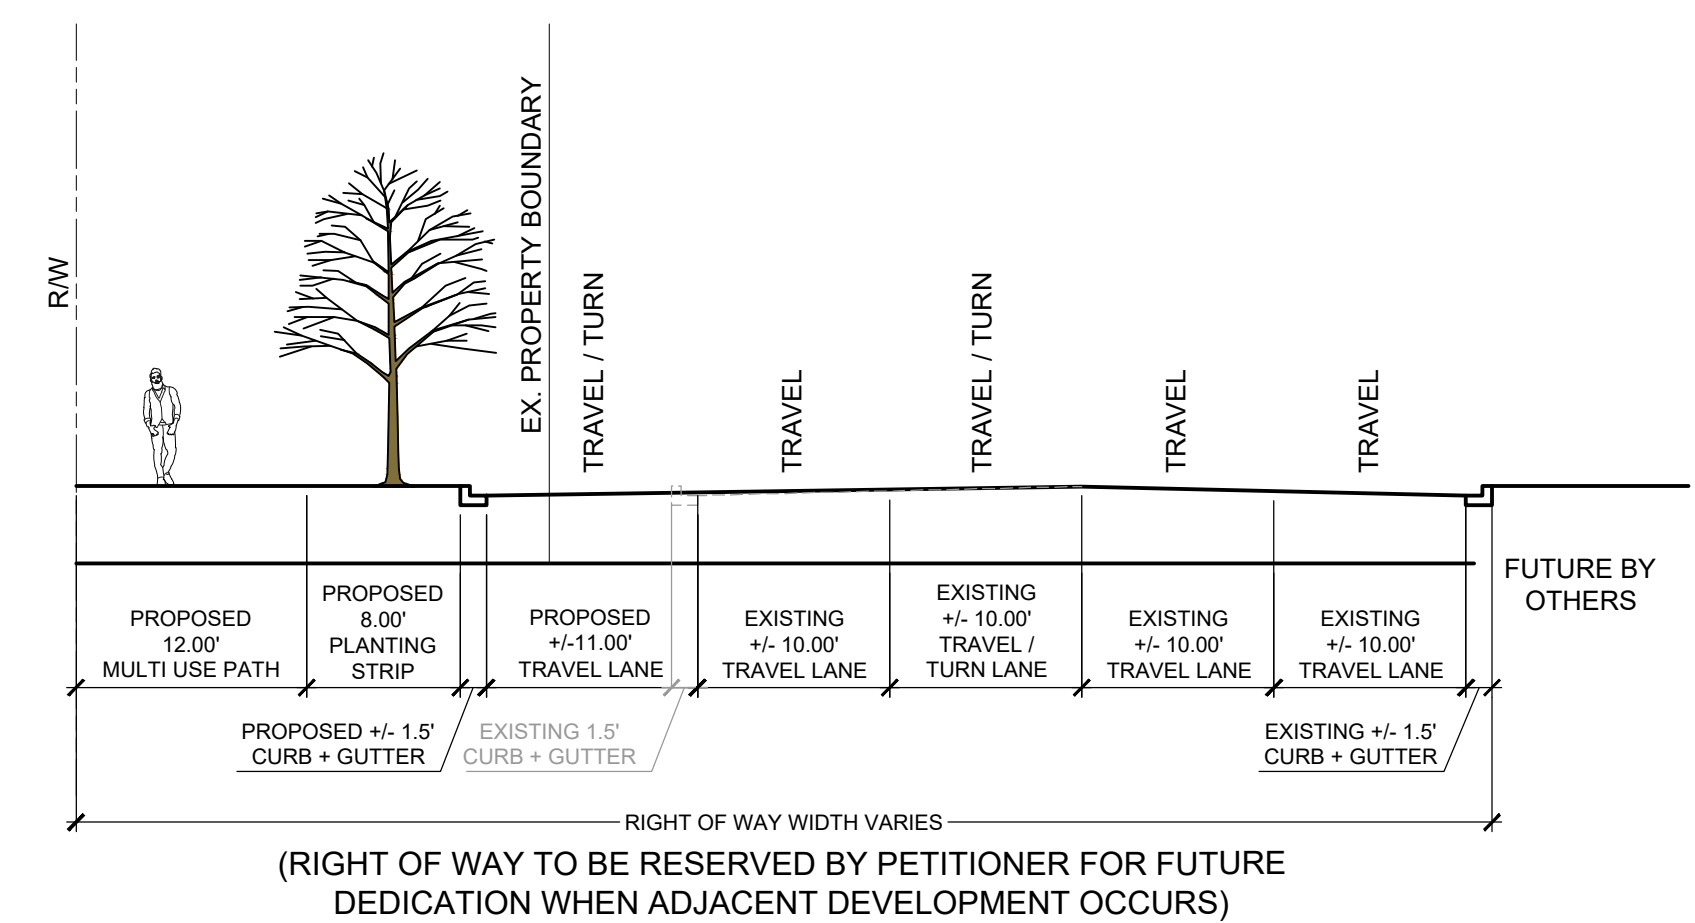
R/W

EX. PROPERTY BOUNDARY

TRAVEL / TURN

TRAVEL

TRAVEL / TURN

TRAVEL

TRAVEL

PROPOSED 12.00' MULTI USE PATH

PROPOSED 8.00' PLANTING STRIP

PROPOSED +/-11.00' TRAVEL LANE

EXISTING +/- 10.00' TRAVEL LANE

EXISTING +/- 10.00' TRAVEL / TURN LANE

EXISTING +/- 10.00' TRAVEL LANE

EXISTING +/- 10.00' TRAVEL LANE

FUTURE BY OTHERS

PROPOSED +/- 1.5' CURB + GUTTER

EXISTING 1.5' CURB + GUTTER

EXISTING +/- 1.5' CURB + GUTTER

RIGHT OF WAY WIDTH VARIES

(RIGHT OF WAY TO BE RESERVED BY PETITIONER FOR FUTURE DEDICATION WHEN ADJACENT DEVELOPMENT OCCURS)